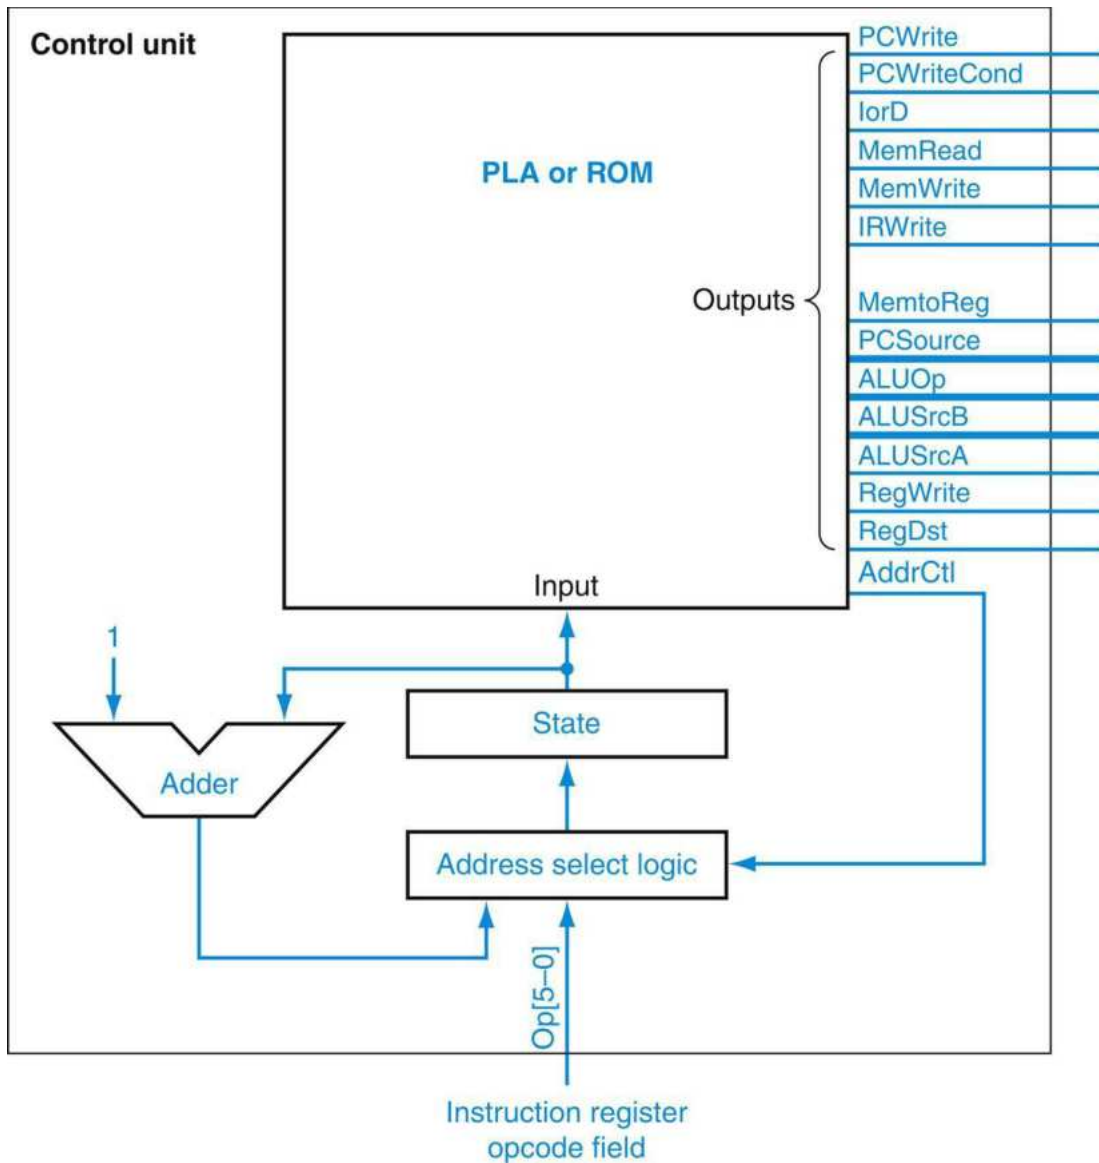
Control unit

PLA or ROM

Outputs

PCWrite
PCWriteCond
IorD
MemRead
MemWrite
IRWrite
MemtoReg
PCSource
ALUOp
ALUSrcB
ALUSrcA
RegWrite
RegDst
AddrCtl

Input

1

Adder

State

Address select logic

Op[5–0]

Instruction register opcode field